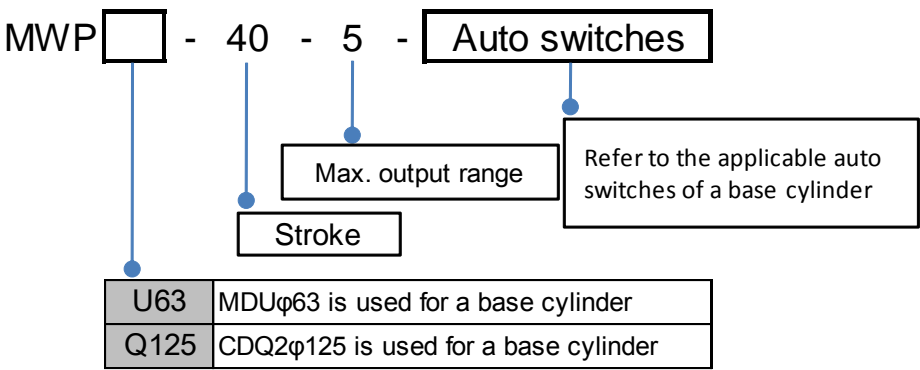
MWP - 40 - 5 - Auto switches

Max. output range

Refer to the applicable auto switches of a base cylinder

Stroke

| U63 | MDUφ63 is used for a base cylinder |
|---|---|
| Q125 | CDQ2φ125 is used for a base cylinder |